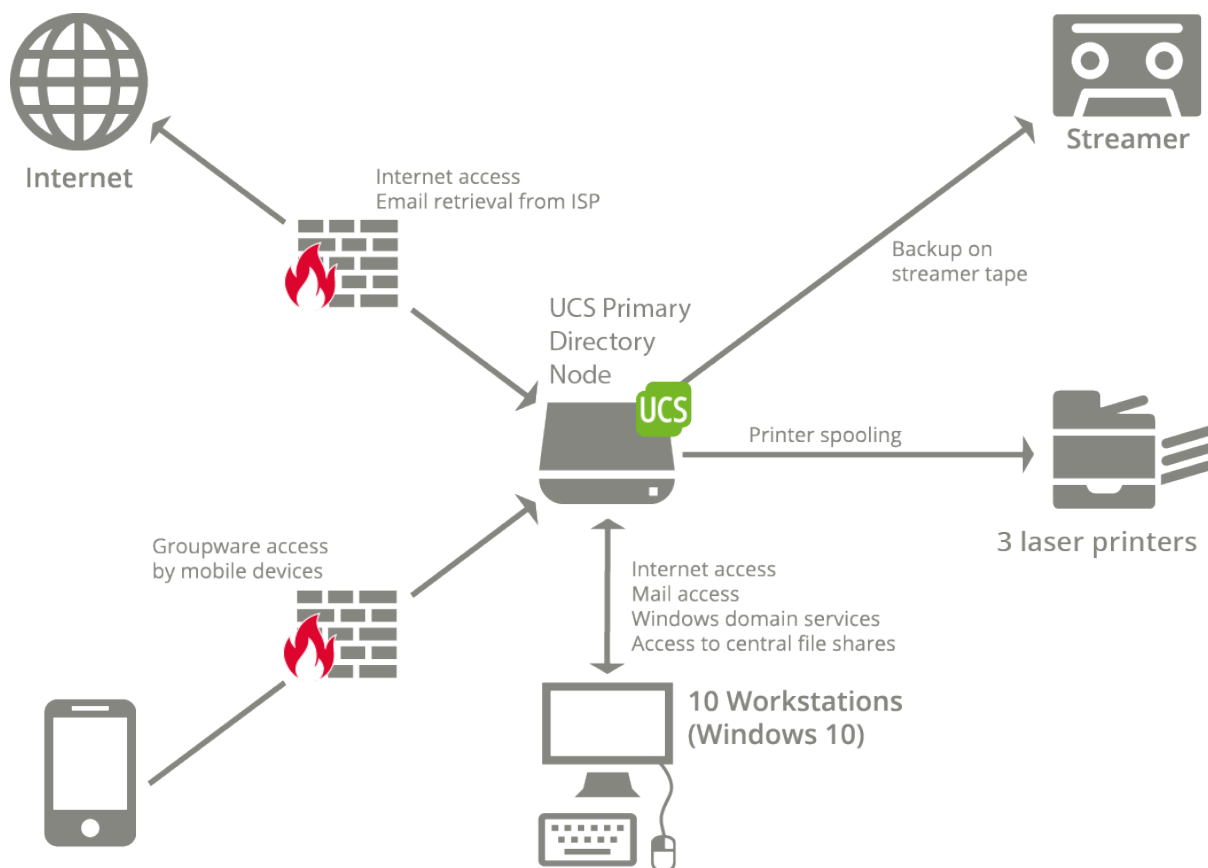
Internet

Internet access
Email retrieval from ISP

Streamer

Backup on
streamer tape

UCS Primary
Directory
Node

UCS

Printer spooling

3 laser printers

Groupware access
by mobile devices

Internet access
Mail access
Windows domain services
Access to central file shares

10 Workstations
(Windows 10)